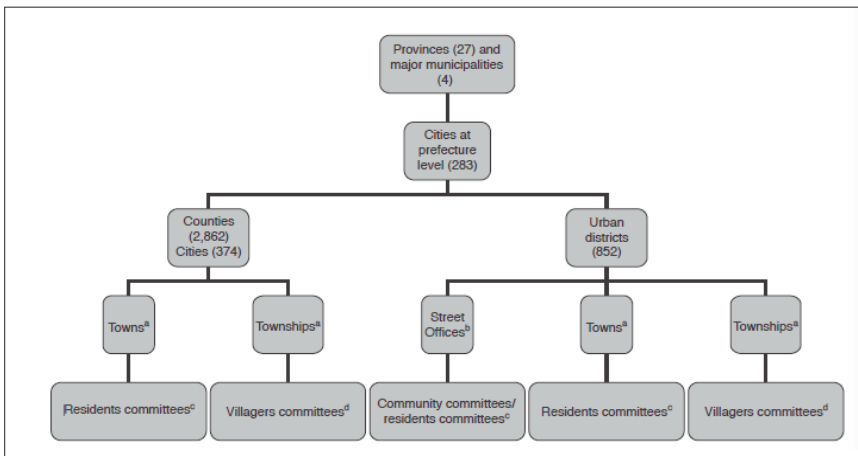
Provinces (27) and major municipalities (4)

Cities at prefecture level (283)

Counties (2,862) Cities (374)

Urban districts (852)

Towns$^{a}$

Townships$^{a}$

Street Offices$^{b}$

Towns$^{a}$

Townships$^{a}$

Residents committees$^{c}$

Villagers committees$^{d}$

Community committees/ residents committees$^{c}$

Residents committees$^{c}$

Villagers committees$^{d}$